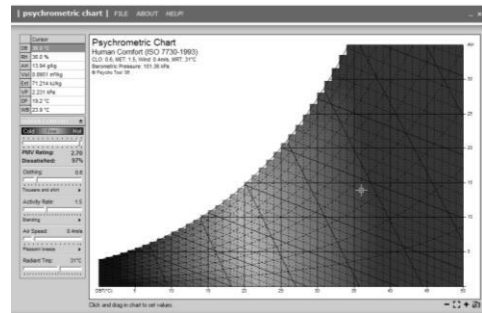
| psychrometric chart | FILE ABOUT HELP

Cursor
DB 35.0°C
RH 38.0 %
AH 13.64 g/kg
Vol 0.8951 m³/kg
Enth 71.214 kJ/kg
VP 2.231 kPa
DP 19.2 °C
WB 23.9 °C

Cold Hot
PMV Rating: 2.76
Dissatisfied: 97%
Clothing: 0.6
Trousers and shirt
Activity Rate: 1.5
Standing
Air Speed: 0.4m/s
Pleasant breeze
Radiant Temp: 31°C

Psychrometric Chart
Human Comfort (ISO 7730-1993)
CLO: 0.6, MET: 1.5, Wind: 0.4m/s, MRT: 31°C
Barometric Pressure: 101.36 kPa
© Psycho Tool '08

DBT(°C) 5 10 15 20 25 30 35 40 45 50

30
25
20
15
10
5

Click and drag in chart to set values.